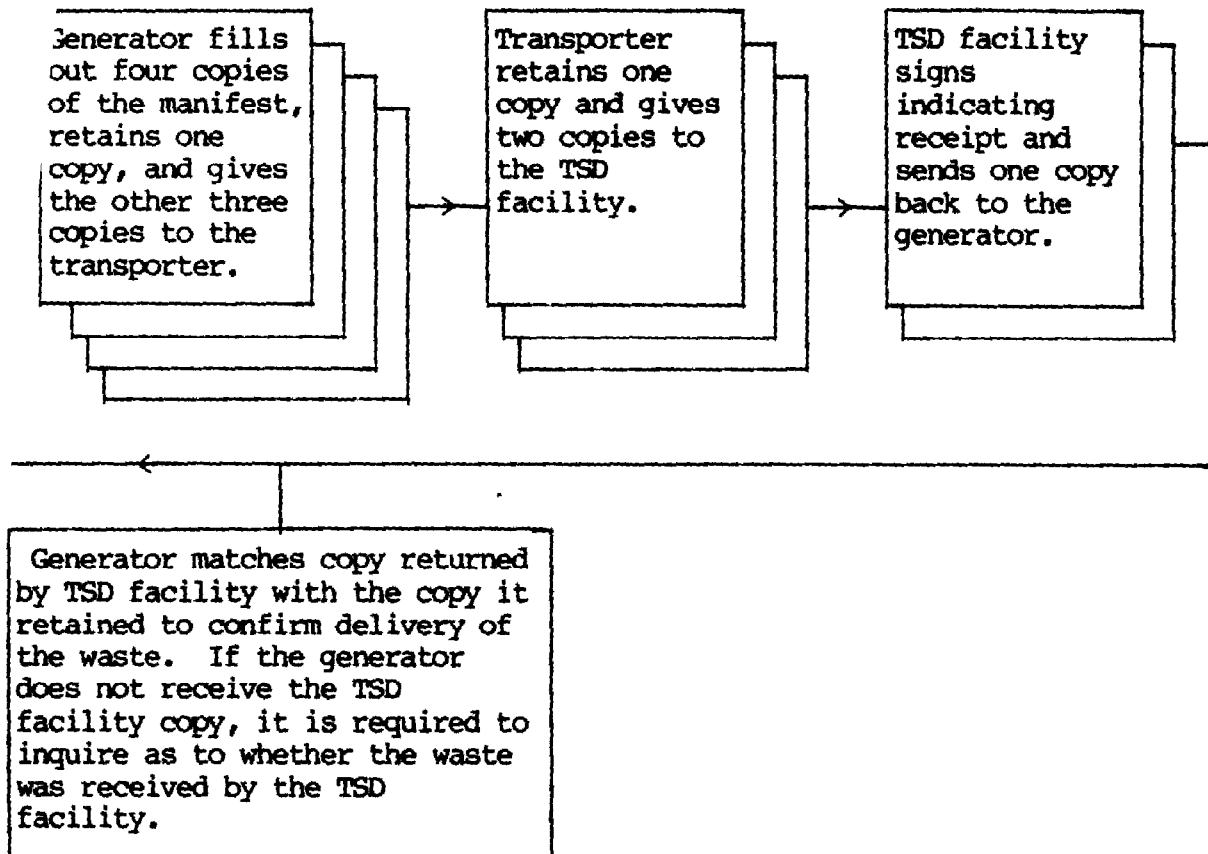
Generator fills out four copies of the manifest, retains one copy, and gives the other three copies to the transporter.

Transporter retains one copy and gives two copies to the TSD facility.

TSD facility signs indicating receipt and sends one copy back to the generator.

Generator matches copy returned by TSD facility with the copy it retained to confirm delivery of the waste. If the generator does not receive the TSD facility copy, it is required to inquire as to whether the waste was received by the TSD facility.